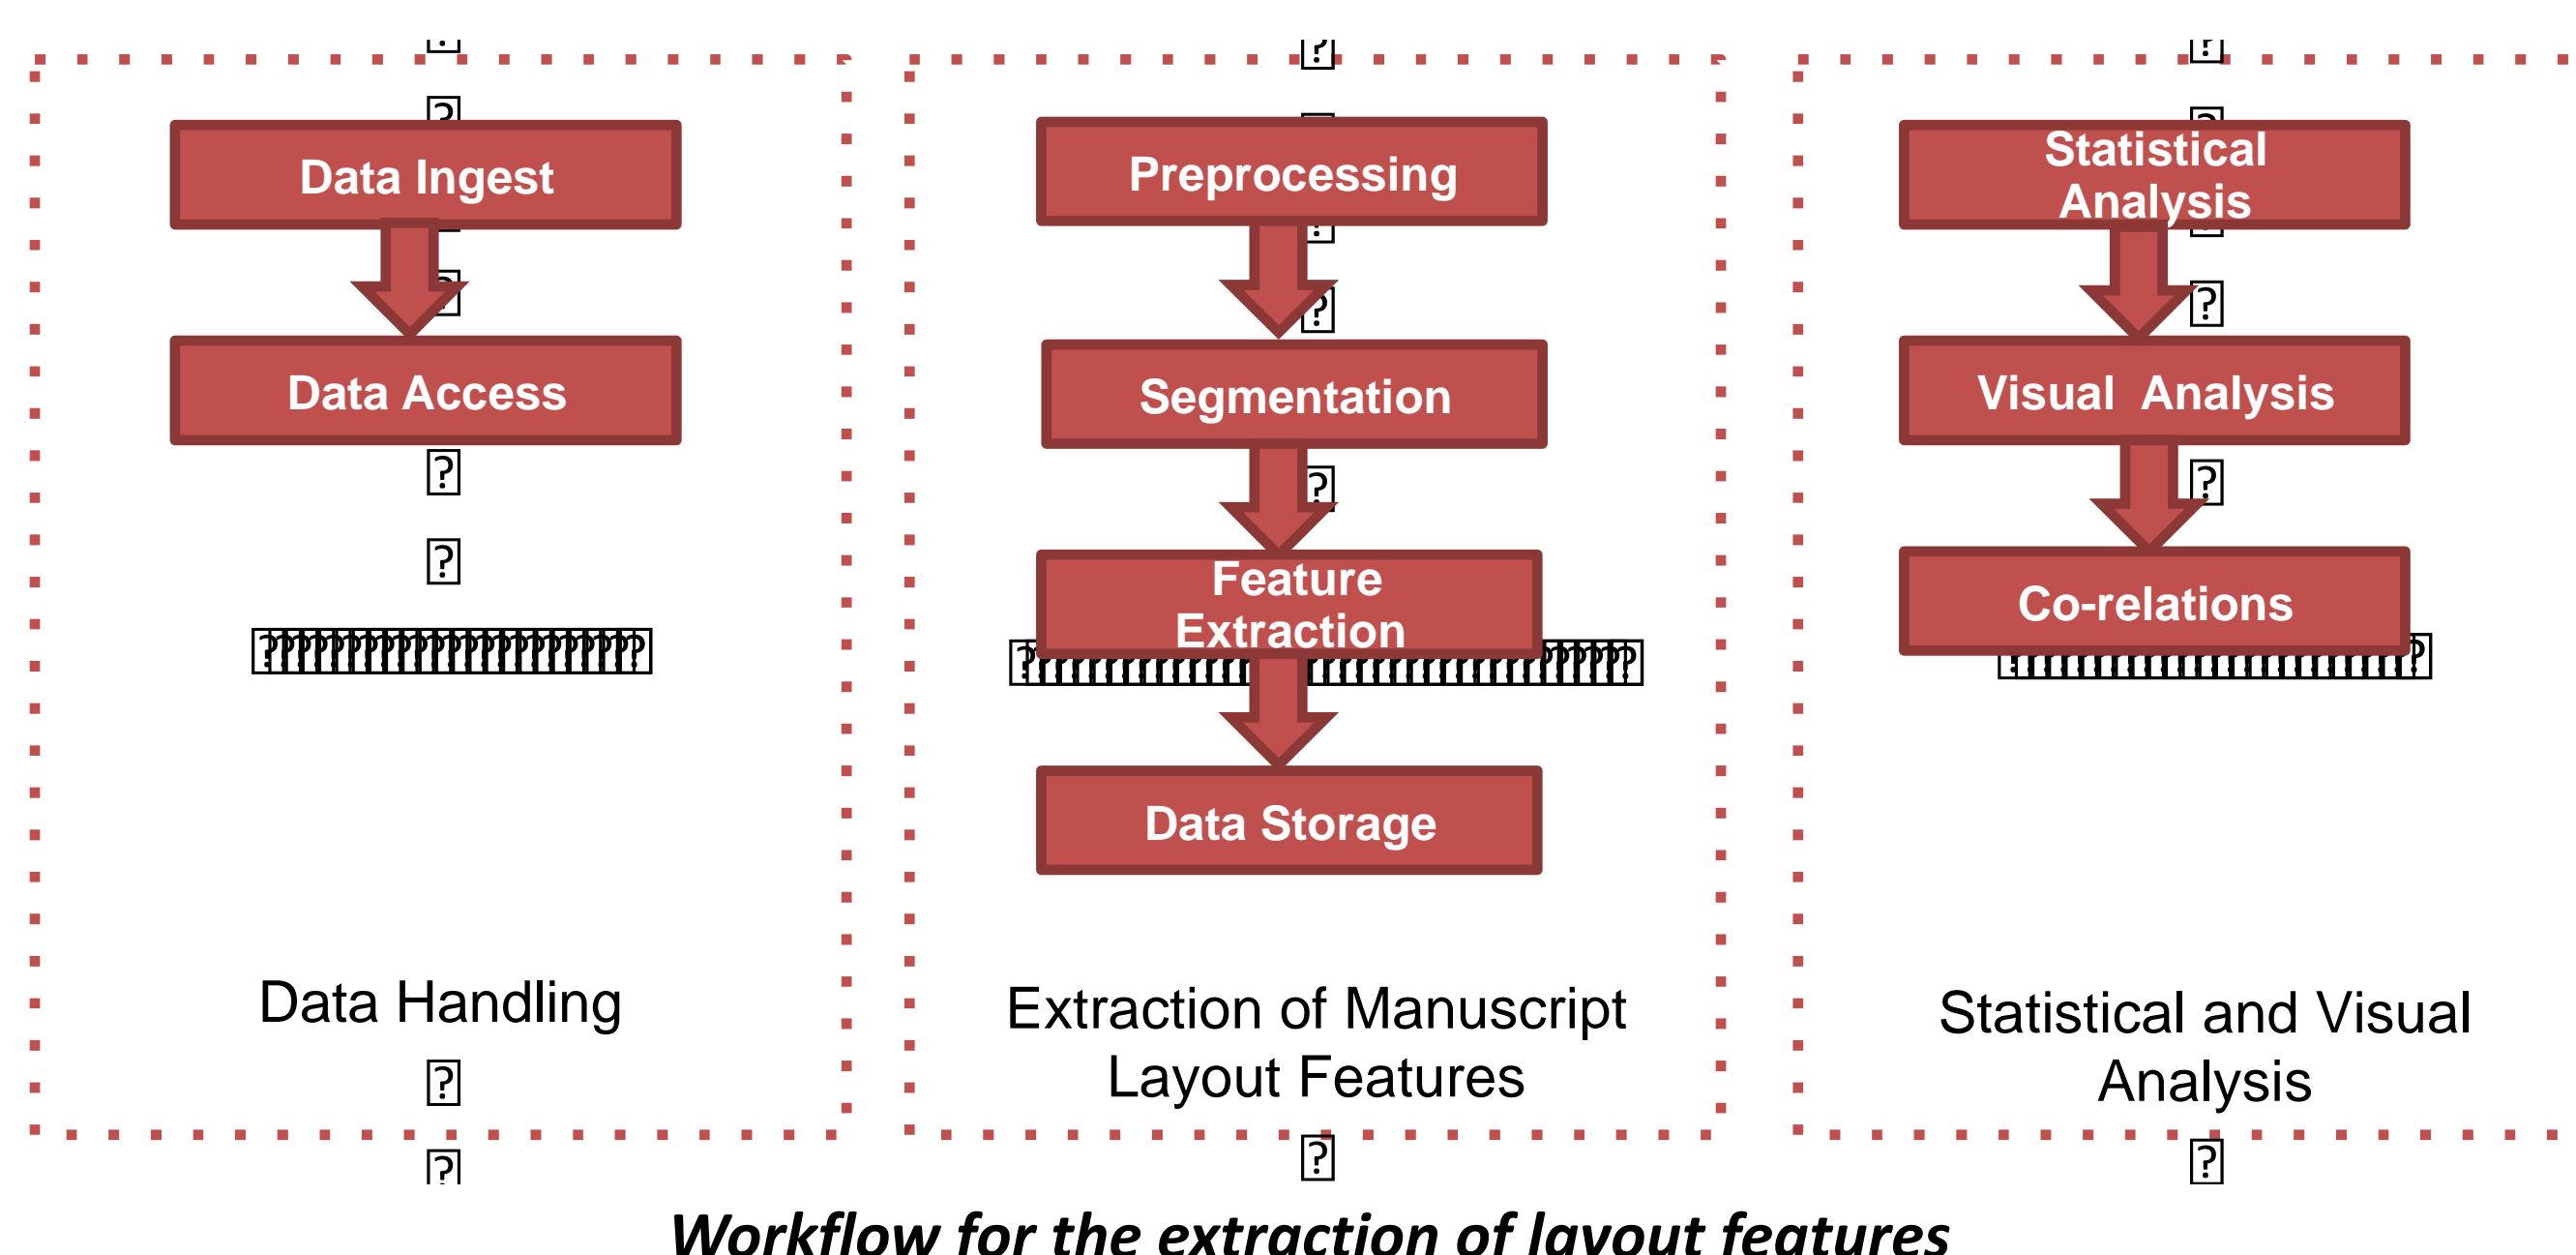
Data Ingest

Data Access

Data Handling

Preprocessing

Segmentation

Feature Extraction

Data Storage

Extraction of Manuscript Layout Features

Statistical Analysis

Visual Analysis

Co-relations

Statistical and Visual Analysis

Workflow for the extraction of layout features